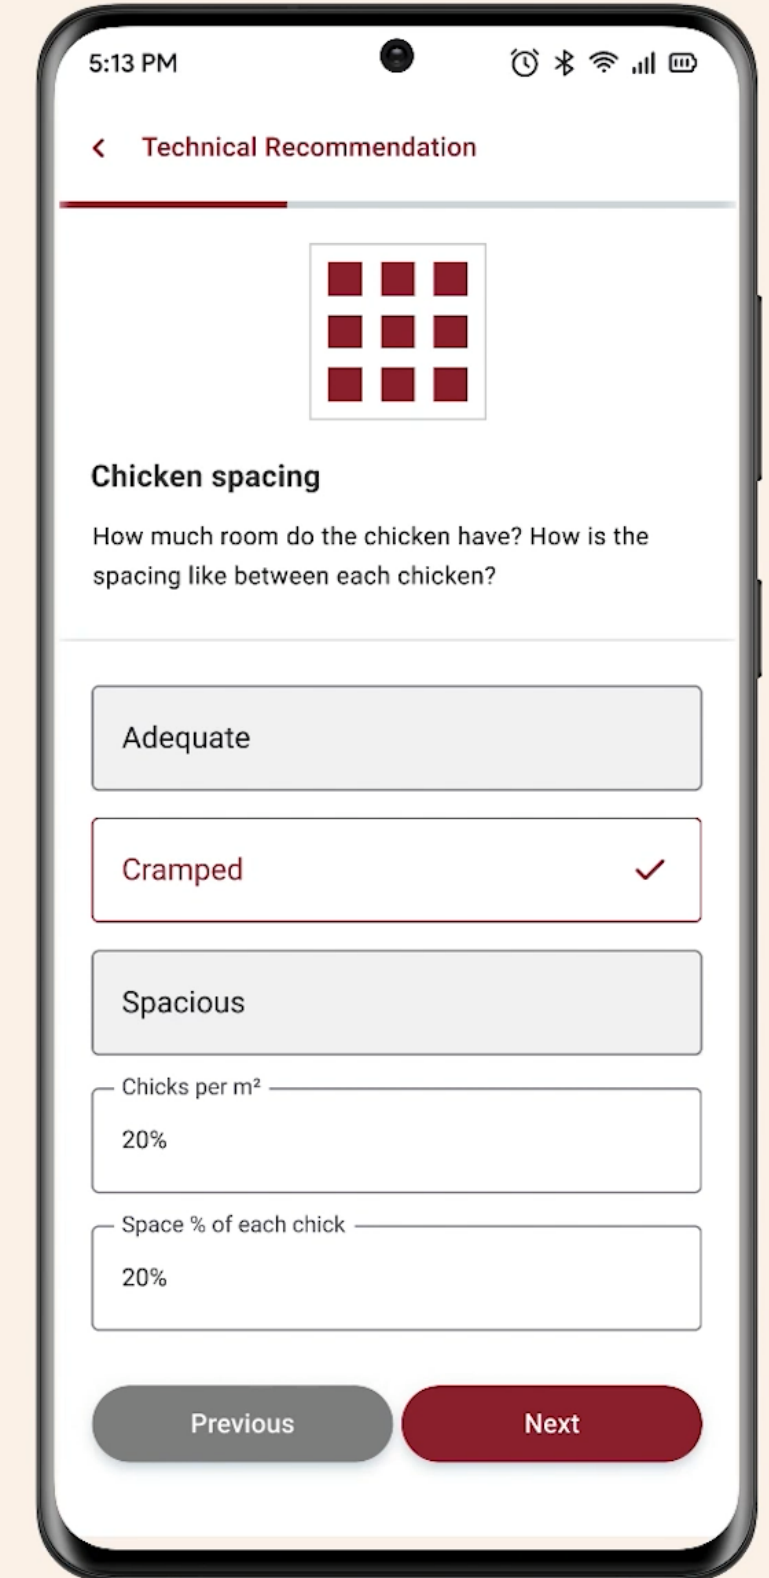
5:13 PM

Technical Recommendation

Chicken spacing

How much room do the chicken have? How is the spacing like between each chicken?

Adequate

Cramped

Spacious

Chicks per m²

20%

Space % of each chick

20%

Previous

Next